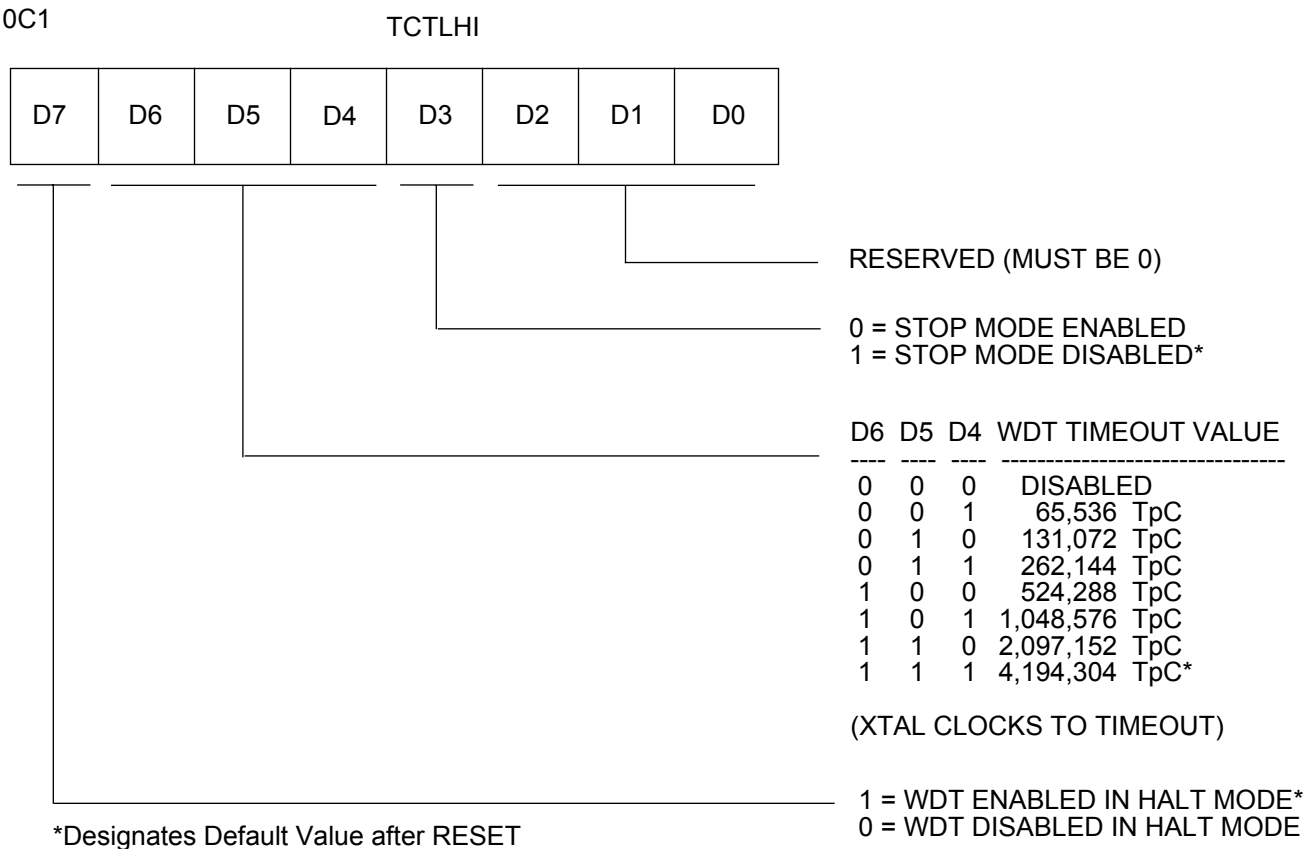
0C1

TCTLHI

| D7 | D6 | D5 | D4 | D3 | D2 | D1 | D0 |
|---|---|---|---|---|---|---|---|

RESERVED (MUST BE 0)

0 = STOP MODE ENABLED
1 = STOP MODE DISABLED*

| D6 | D5 | D4 | WDT TIMEOUT VALUE |
|---|---|---|---|
| 0 | 0 | 0 | DISABLED |
| 0 | 0 | 1 | 65,536 TpC |
| 0 | 1 | 0 | 131,072 TpC |
| 0 | 1 | 1 | 262,144 TpC |
| 1 | 0 | 0 | 524,288 TpC |
| 1 | 0 | 1 | 1,048,576 TpC |
| 1 | 1 | 0 | 2,097,152 TpC |
| 1 | 1 | 1 | 4,194,304 TpC* |

(XTAL CLOCKS TO TIMEOUT)

1 = WDT ENABLED IN HALT MODE*
0 = WDT DISABLED IN HALT MODE

*Designates Default Value after RESET